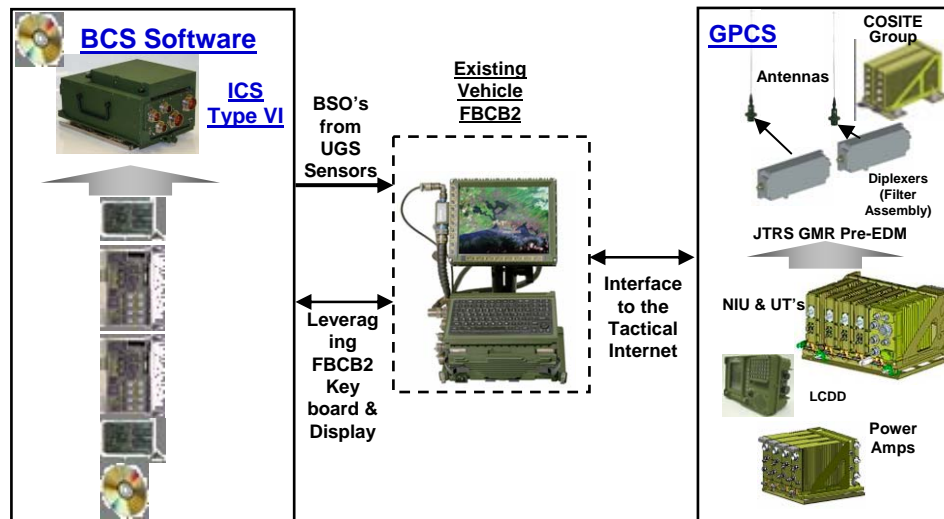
BCS Software

ICS Type VI

BSO's from UGS Sensors

Leveraging FBCB2 Key board & Display

Existing Vehicle FBCB2

Interface to the Tactical Internet

GPCS

COSITE Group

Antennas

Diplexers (Filter Assembly)

JTRS GMR Pre-EDM

NIU & UT's

LCDD

Power Amps